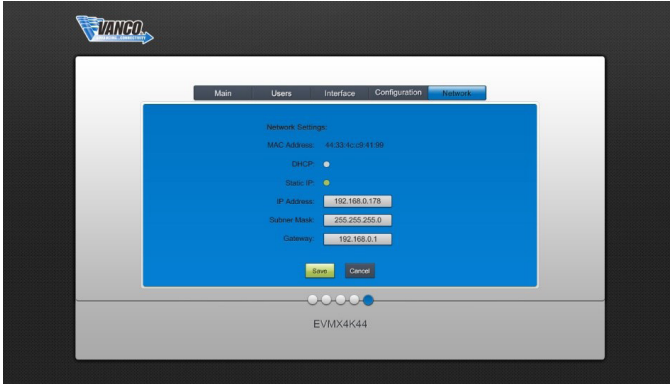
VANCO

Main
Users
Interface
Configuration
Network

Network Settings:

MAC Address: 44:33:4c:c9:41:99

DHCP:

Static IP:

IP Address: 192.168.0.178

Subnet Mask: 255.255.255.0

Gateway: 192.168.0.1

Save
Cancel

EVMX4K44